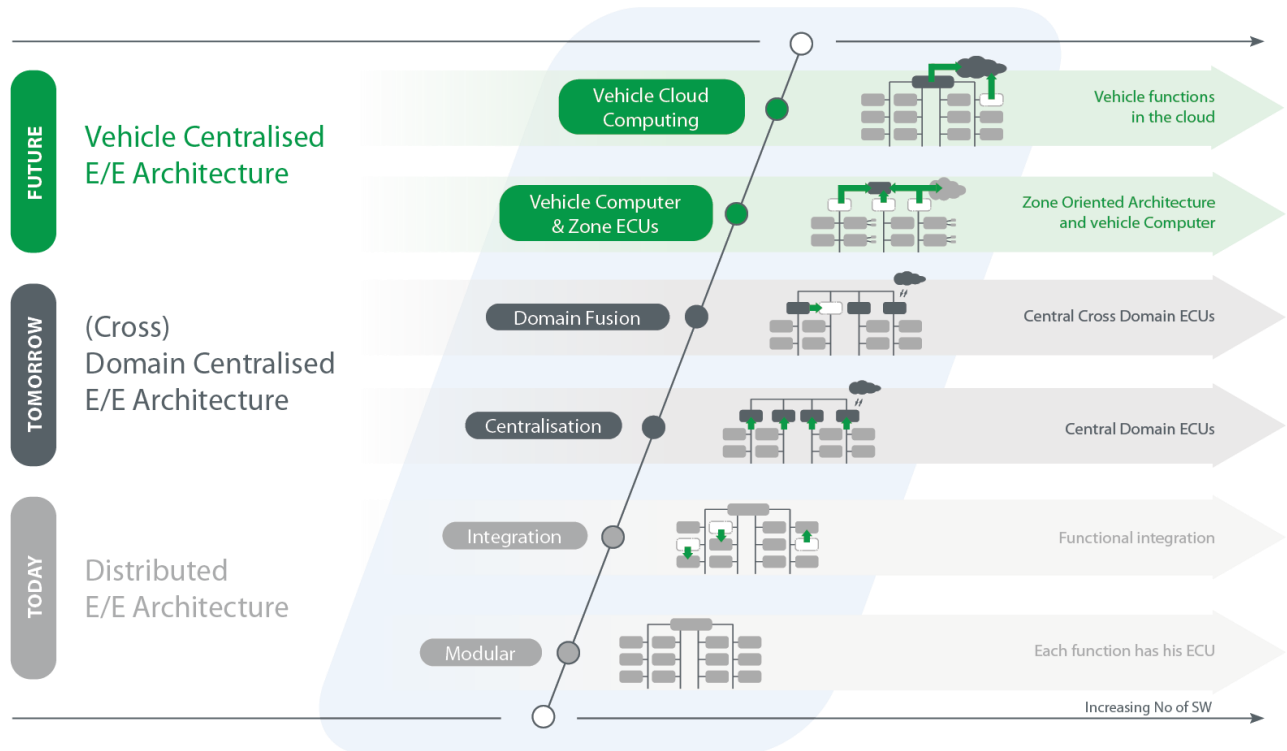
FUTURE

Vehicle Centralised E/E Architecture

TOMORROW

(Cross) Domain Centralised E/E Architecture

TODAY

Distributed E/E Architecture

Vehicle Cloud Computing

Vehicle functions in the cloud

Vehicle Computer & Zone ECUs

Zone Oriented Architecture and vehicle Computer

Domain Fusion

Central Cross Domain ECUs

Centralisation

Central Domain ECUs

Integration

Functional integration

Modular

Each function has his ECU

Increasing No of SW